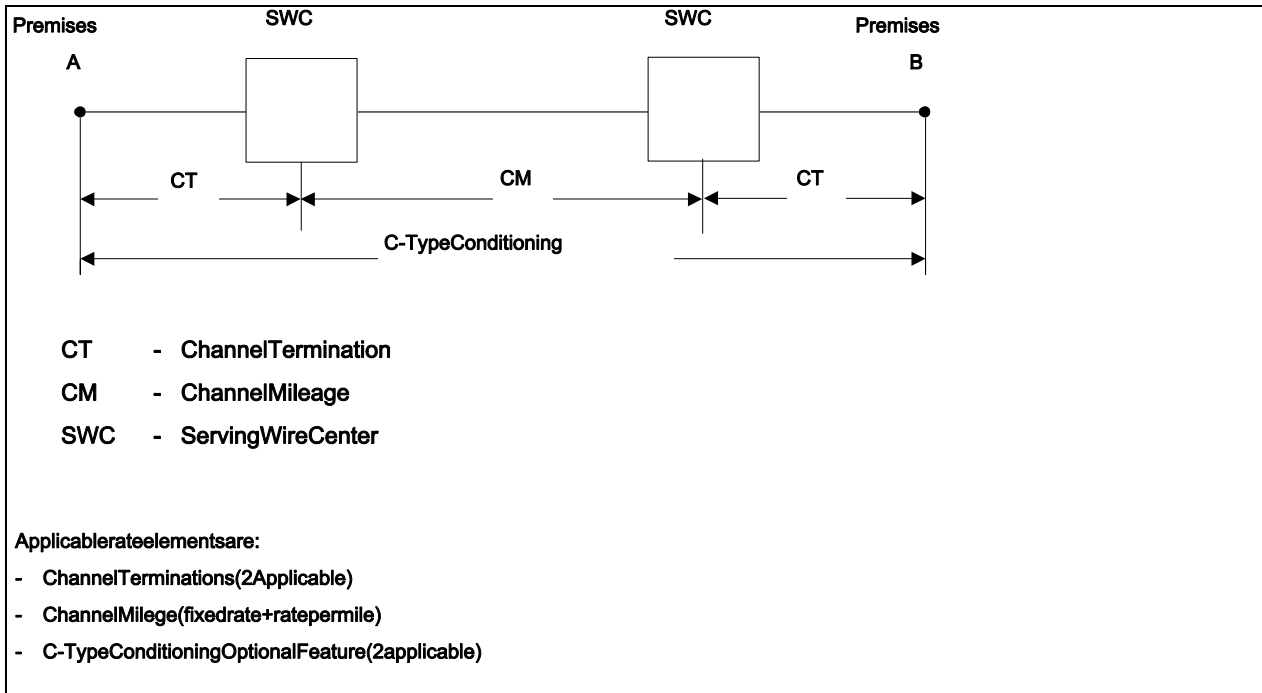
Premises
A

SWC

SWC

Premises
B

CT

CM

CT

C-TypeConditioning

CT - ChannelTermination

CM - ChannelMileage

SWC - ServingWireCenter

Applicablerateelementsare:

- ChannelTerminations(2Applicable)

- ChannelMilege(fixedrate+ratepermile)

- C-TypeConditioningOptionalFeature(2applicable)